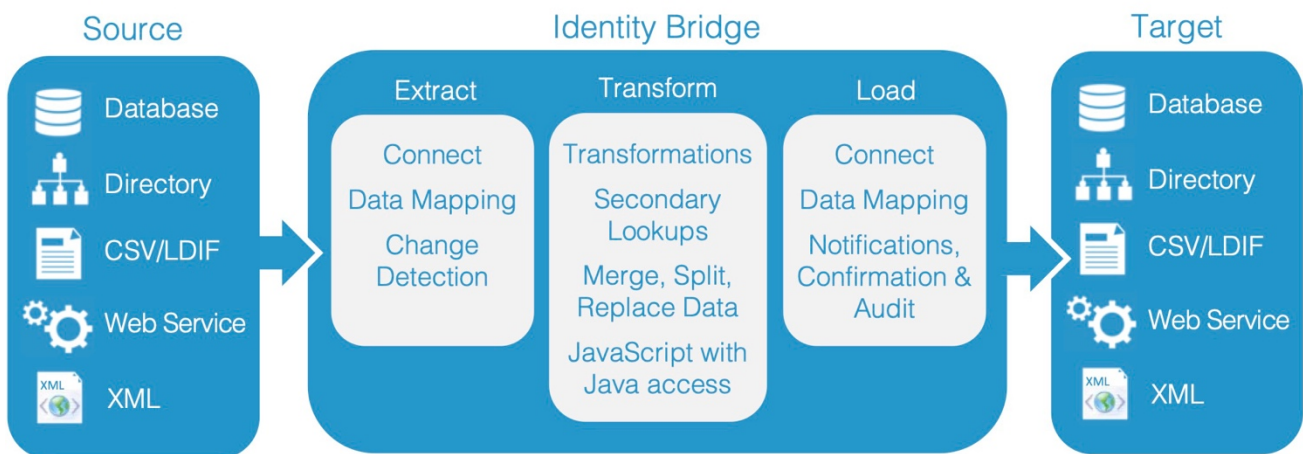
Source

Database

Directory

CSV/LDIF

Web Service

XML

XML

Identity Bridge

Extract

Connect

Data Mapping

Change Detection

Transform

Transformations

Secondary Lookups

Merge, Split, Replace Data

JavaScript with Java access

Load

Connect

Data Mapping

Notifications, Confirmation & Audit

Target

Database

Directory

CSV/LDIF

Web Service

XML

XML